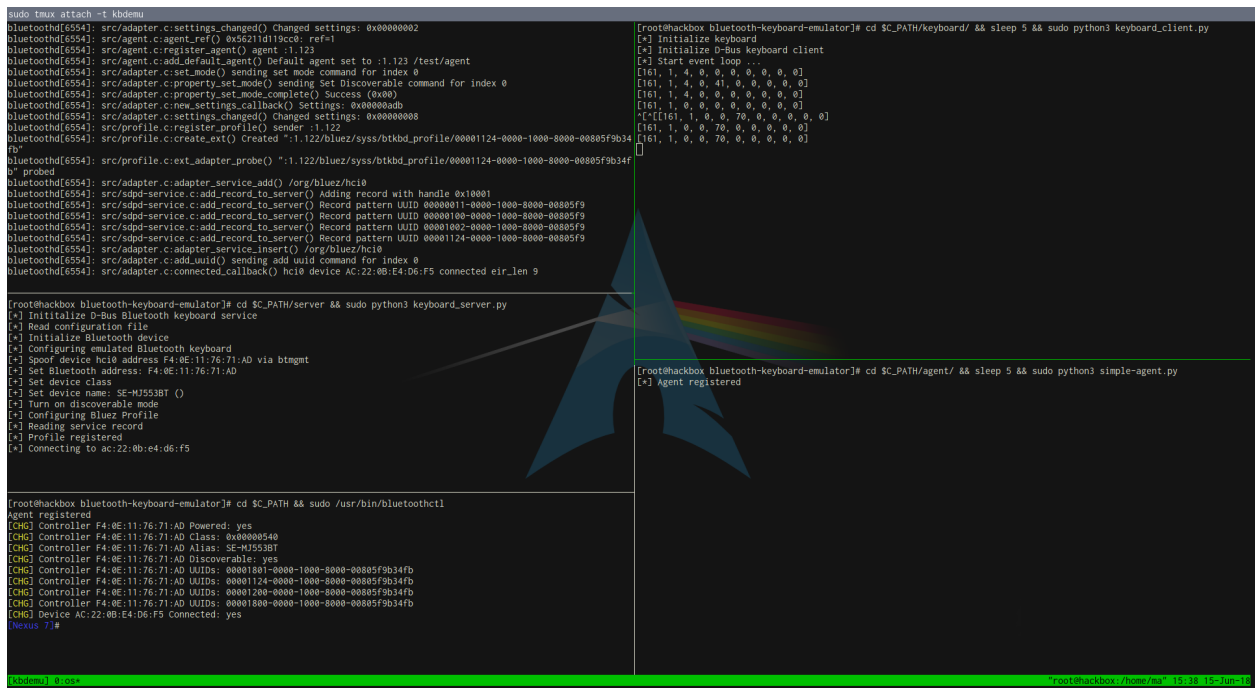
sudo tmux attach -t kbdemu

bluetoothd[6554]: src/adapter.c:settings_changed() Changed settings: 0x00000002
bluetoothd[6554]: src/agent.c:agent_ref() 0x56211d119cc0: ref=1
bluetoothd[6554]: src/agent.c:register_agent() agent :1.123
bluetoothd[6554]: src/agent.c:add_default_agent() Default agent set to :1.123 /test/agent
bluetoothd[6554]: src/adapter.c:set_mode() sending set mode command for index 0
bluetoothd[6554]: src/adapter.c:property_set_mode() sending Set Discoverable command for index 0
bluetoothd[6554]: src/adapter.c:property_set_mode_complete() Success (0x00)
bluetoothd[6554]: src/adapter.c:new_settings_callback() Settings: 0x00000adb
bluetoothd[6554]: src/adapter.c:settings_changed() Changed settings: 0x00000008
bluetoothd[6554]: src/profile.c:register_profile() sender :1.122
bluetoothd[6554]: src/profile.c:create_ext() Created ":1.122/bluez/syss/btkbd_profile/00001124-0000-1000-8000-00805f9b34fb"
bluetoothd[6554]: src/profile.c:ext_adapter_probe() ":1.122/bluez/syss/btkbd_profile/00001124-0000-1000-8000-00805f9b34fb" probed
bluetoothd[6554]: src/adapter.c:adapter_service_add() /org/bluez/hci0
bluetoothd[6554]: src/sdpd-service.c:add_record_to_server() Adding record with handle 0x10001
bluetoothd[6554]: src/sdpd-service.c:add_record_to_server() Record pattern UUID 00000011-0000-1000-8000-00805f9
bluetoothd[6554]: src/sdpd-service.c:add_record_to_server() Record pattern UUID 00000100-0000-1000-8000-00805f9
bluetoothd[6554]: src/sdpd-service.c:add_record_to_server() Record pattern UUID 00001002-0000-1000-8000-00805f9
bluetoothd[6554]: src/sdpd-service.c:add_record_to_server() Record pattern UUID 00001124-0000-1000-8000-00805f9
bluetoothd[6554]: src/adapter.c:adapter_service_insert() /org/bluez/hci0
bluetoothd[6554]: src/adapter.c:add_uuid() sending add uuid command for index 0
bluetoothd[6554]: src/adapter.c:connected_callback() hci0 device AC:22:0B:E4:D6:F5 connected eir_len 9

[root@hackbox bluetooth-keyboard-emulator]# cd $C_PATH/server && sudo python3 keyboard_server.py
[*] Inititalize D-Bus Bluetooth keyboard service
[*] Read configuration file
[+] Initialize Bluetooth device
[*] Configuring emulated Bluetooth keyboard
[+] Spoof device hci0 address F4:0E:11:76:71:AD via btmgmt
[+] Set Bluetooth address: F4:0E:11:76:71:AD
[+] Set device class
[+] Set device name: SE-MJ553BT ()
[+] Turn on discoverable mode
[+] Configuring Bluez Profile
[*] Reading service record
[*] Profile registered
[*] Connecting to ac:22:0b:e4:d6:f5

[root@hackbox bluetooth-keyboard-emulator]# cd $C_PATH && sudo /usr/bin/bluetoothctl
Agent registered
[CHG] Controller F4:0E:11:76:71:AD Powered: yes
[CHG] Controller F4:0E:11:76:71:AD Class: 0x00000540
[CHG] Controller F4:0E:11:76:71:AD Alias: SE-MJ553BT
[CHG] Controller F4:0E:11:76:71:AD Discoverable: yes
[CHG] Controller F4:0E:11:76:71:AD UUIDs: 00001801-0000-1000-8000-00805f9b34fb
[CHG] Controller F4:0E:11:76:71:AD UUIDs: 00001124-0000-1000-8000-00805f9b34fb
[CHG] Controller F4:0E:11:76:71:AD UUIDs: 00001200-0000-1000-8000-00805f9b34fb
[CHG] Controller F4:0E:11:76:71:AD UUIDs: 00001800-0000-1000-8000-00805f9b34fb
[CHG] Device AC:22:0B:E4:D6:F5 Connected: yes
[Nexus 7]#

[root@hackbox bluetooth-keyboard-emulator]# cd $C_PATH/keyboard/ && sleep 5 && sudo python3 keyboard_client.py
[*] Initialize keyboard
[*] Initialize D-Bus keyboard client
[*] Start event loop ...
[161, 1, 4, 0, 0, 0, 0, 0, 0, 0]
[161, 1, 4, 0, 41, 0, 0, 0, 0, 0]
[161, 1, 4, 0, 0, 0, 0, 0, 0, 0]
[161, 1, 0, 0, 0, 0, 0, 0, 0, 0]
^[^[[161, 1, 0, 0, 70, 0, 0, 0, 0, 0]
[161, 1, 0, 0, 70, 0, 0, 0, 0, 0]
[161, 1, 0, 0, 70, 0, 0, 0, 0, 0]

[root@hackbox bluetooth-keyboard-emulator]# cd $C_PATH/agent/ && sleep 5 && sudo python3 simple-agent.py
[*] Agent registered

[kbdemu] 0:os*
"root@hackbox:/home/ma" 15:38 15-Jun-18